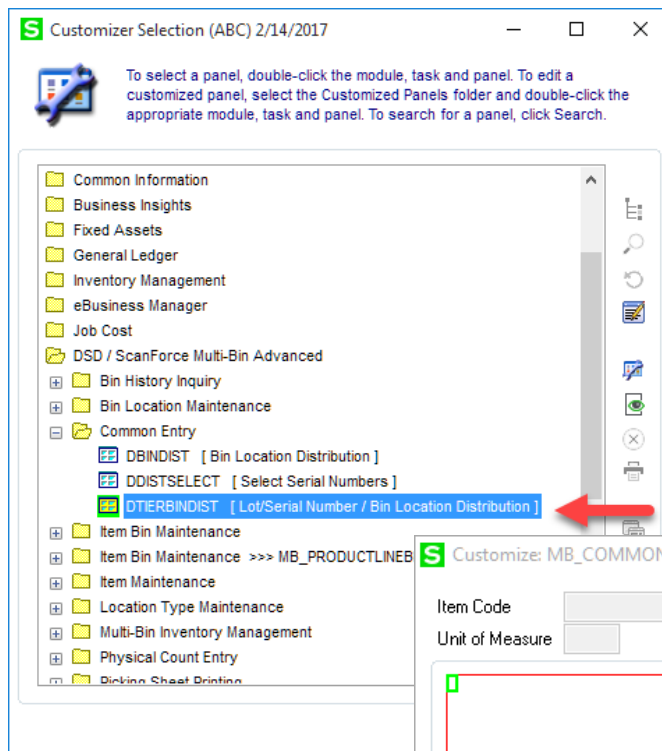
S Customizer Selection (ABC) 2/14/2017

To select a panel, double-click the module, task and panel. To edit a customized panel, select the Customized Panels folder and double-click the appropriate module, task and panel. To search for a panel, click Search.

Common Information
Business Insights
Fixed Assets
General Ledger
Inventory Management
eBusiness Manager
Job Cost
DSD / ScanForce Multi-Bin Advanced
Bin History Inquiry
Bin Location Maintenance
Common Entry
DBINDIST [ Bin Location Distribution ]
DDISTSELECT [ Select Serial Numbers ]
DTIERBINDIST [ Lot/Serial Number / Bin Location Distribution ]
Item Bin Maintenance
Item Bin Maintenance >>> MB_PRODUCTLINEB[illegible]
Item Maintenance
Location Type Maintenance
Multi-Bin Inventory Management
Physical Count Entry
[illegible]

S Customize: MB_COMMON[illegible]
Item Code
Unit of Measure